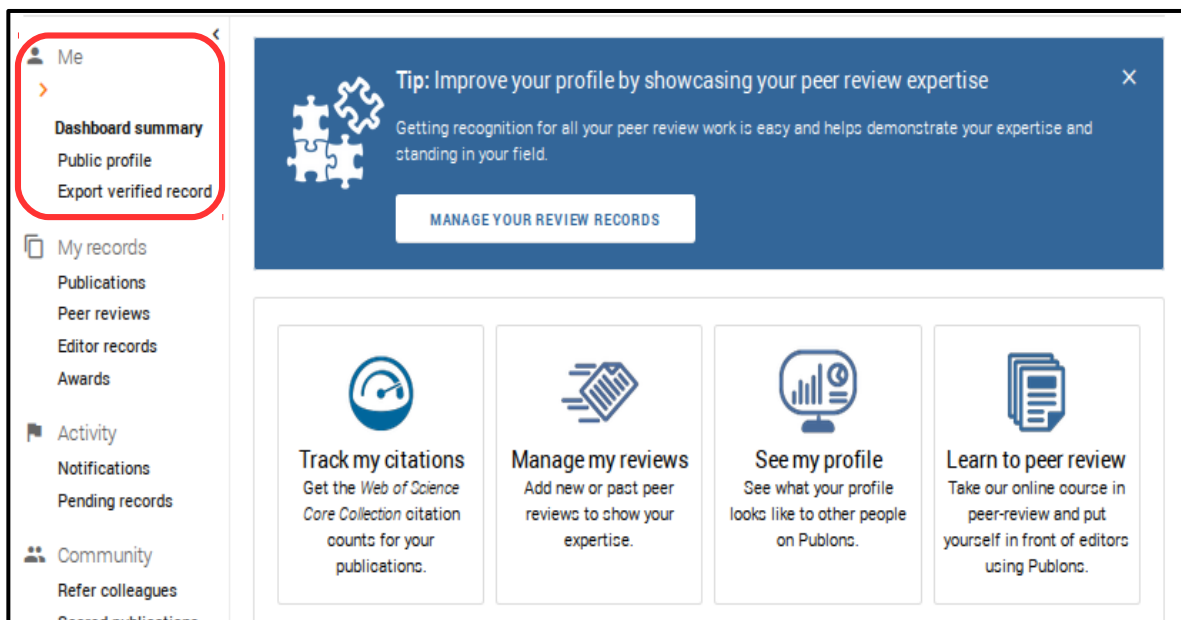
Me

Dashboard summary
Public profile
Export verified record

My records
Publications
Peer reviews
Editor records
Awards

Activity
Notifications
Pending records

Community
Refer colleagues
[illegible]

Tip: Improve your profile by showcasing your peer review expertise

×

Getting recognition for all your peer review work is easy and helps demonstrate your expertise and standing in your field.

MANAGE YOUR REVIEW RECORDS

Track my citations
Get the *Web of Science Core Collection* citation counts for your publications.

Manage my reviews
Add new or past peer reviews to show your expertise.

See my profile
See what your profile looks like to other people on Publons.

Learn to peer review
Take our online course in peer-review and put yourself in front of editors using Publons.